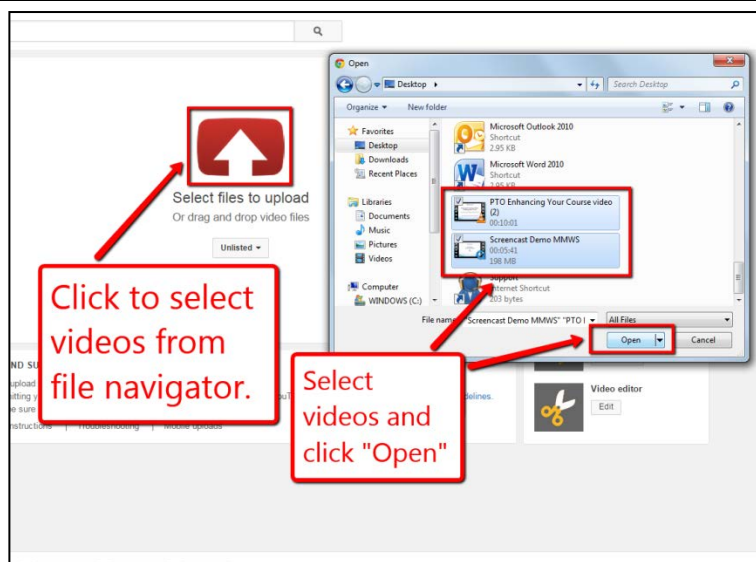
Open

Desktop ▸

Search Desktop

Organize ▾ New folder

Favorites
Desktop
Downloads
Recent Places

Libraries
Documents
Music
Pictures
Videos

Computer
WINDOWS (C:)

Microsoft Outlook 2010
Shortcut
2.95 KB

Microsoft Word 2010
Shortcut
2.95 KB

PTO Enhancing Your Course video (2)
00:10:01

Screencast Demo MMWS
00:05:41
198 MB

Support
Internet Shortcut
203 bytes

File name: "Screencast Demo MMWS" "PTO I

All Files

Open

Cancel

Select files to upload

Or drag and drop video files

Unlisted ▾

Click to select videos from file navigator.

Select videos and click "Open"

ND SU
upload
itting y
e sure
nstructions | Troubleshooting | Mobile uploads

delines.

Video editor

Edit